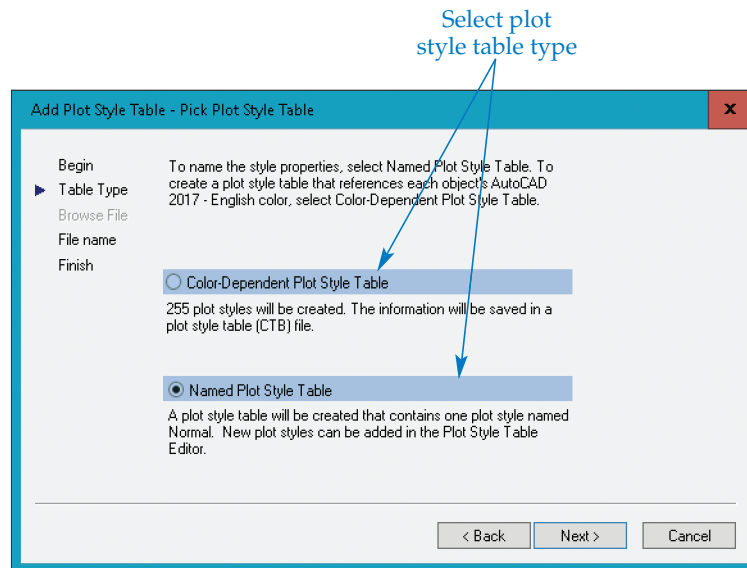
Select plot style table type

Add Plot Style Table - Pick Plot Style Table

x

Begin
Table Type
Browse File
File name
Finish

To name the style properties, select Named Plot Style Table. To create a plot style table that references each object's AutoCAD 2017 - English color, select Color-Dependent Plot Style Table.

Color-Dependent Plot Style Table

255 plot styles will be created. The information will be saved in a plot style table (CTB) file.

Named Plot Style Table

A plot style table will be created that contains one plot style named Normal. New plot styles can be added in the Plot Style Table Editor.

< Back

Next >

Cancel